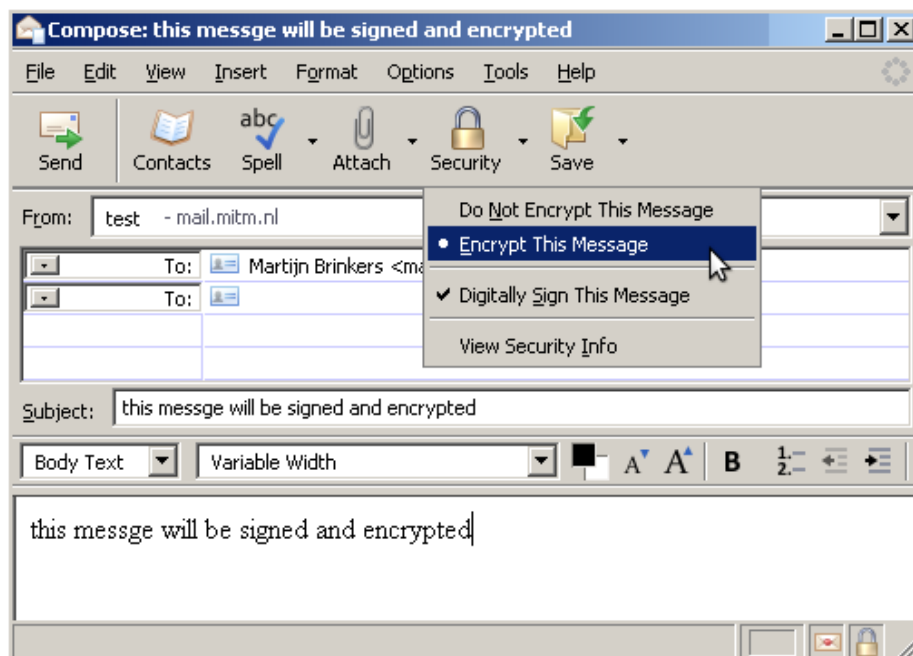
Compose: this messge will be signed and encrypted

File Edit View Insert Format Options Tools Help

Send Contacts Spell Attach Security Save

From: test - mail.mitm.nl

To: Martijn Brinkers <ma

To:

Do Not Encrypt This Message
Encrypt This Message
Digitally Sign This Message
View Security Info

Subject: this messge will be signed and encrypted

Body Text Variable Width

B

this messge will be signed and encrypted